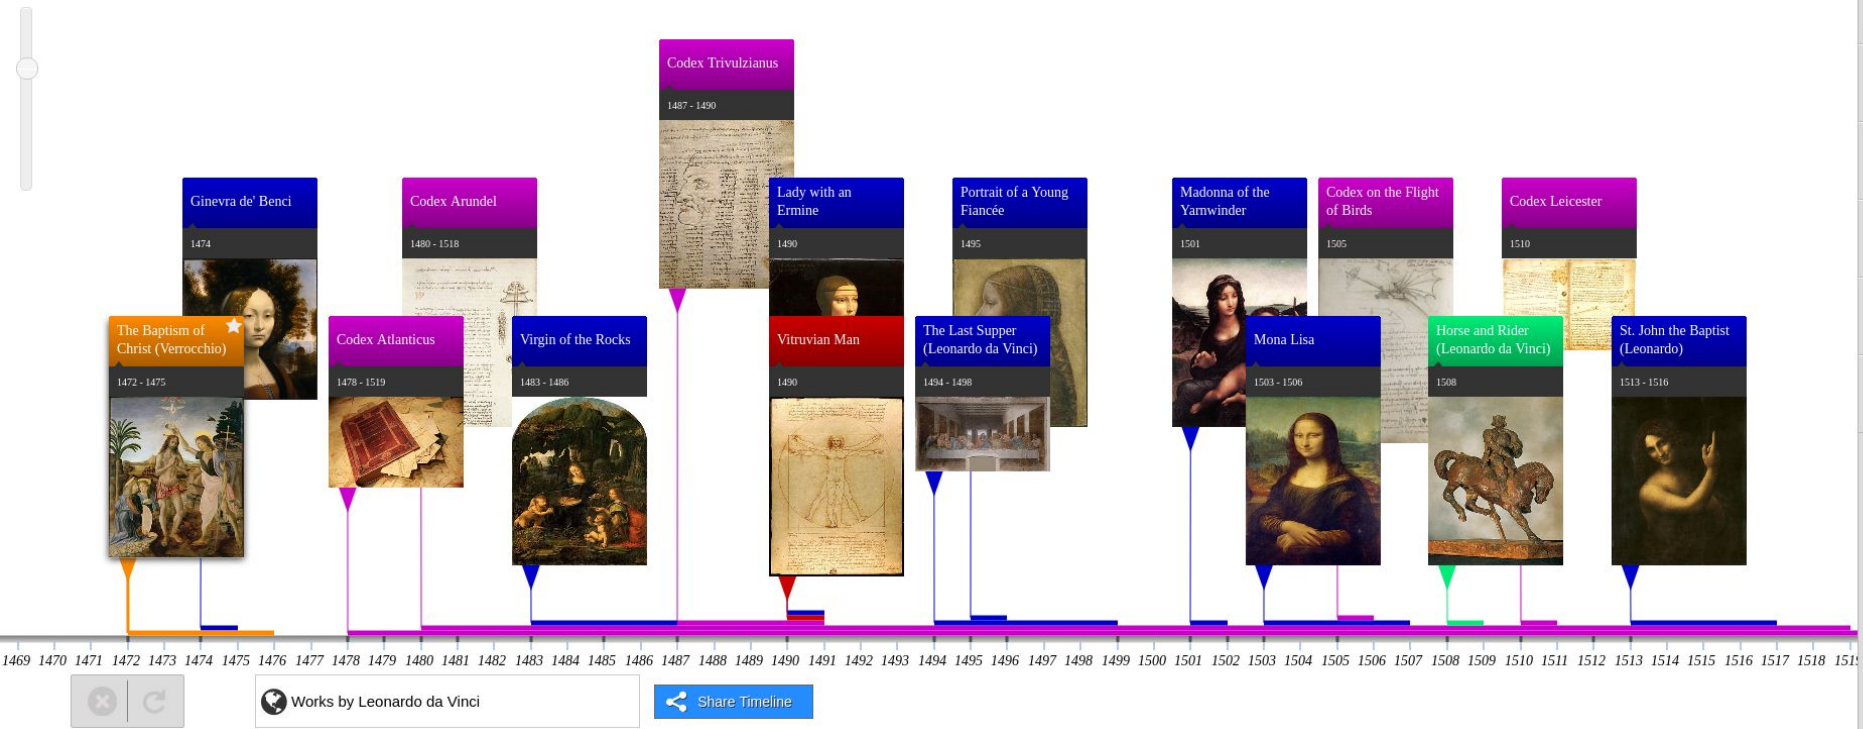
Codex Trivulzianus
1487 - 1490

Ginevra de' Benci
1474

Codex Arundel
1480 - 1518

Lady with an Ermine
1490

Portrait of a Young Fiancée
1495

Madonna of the Yarnwinder
1501

Codex on the Flight of Birds
1505

Codex Leicester
1510

The Baptism of Christ (Verrocchio)
1472 - 1475

Codex Atlanticus
1478 - 1519

Virgin of the Rocks
1483 - 1486

Vitruvian Man
1490

The Last Supper (Leonardo da Vinci)
1494 - 1498

Mona Lisa
1503 - 1506

Horse and Rider (Leonardo da Vinci)
1508

St. John the Baptist (Leonardo)
1513 - 1516

1469 1470 1471 1472 1473 1474 1475 1476 1477 1478 1479 1480 1481 1482 1483 1484 1485 1486 1487 1488 1489 1490 1491 1492 1493 1494 1495 1496 1497 1498 1499 1500 1501 1502 1503 1504 1505 1506 1507 1508 1509 1510 1511 1512 1513 1514 1515 1516 1517 1518 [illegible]

Works by Leonardo da Vinci

Share Timeline